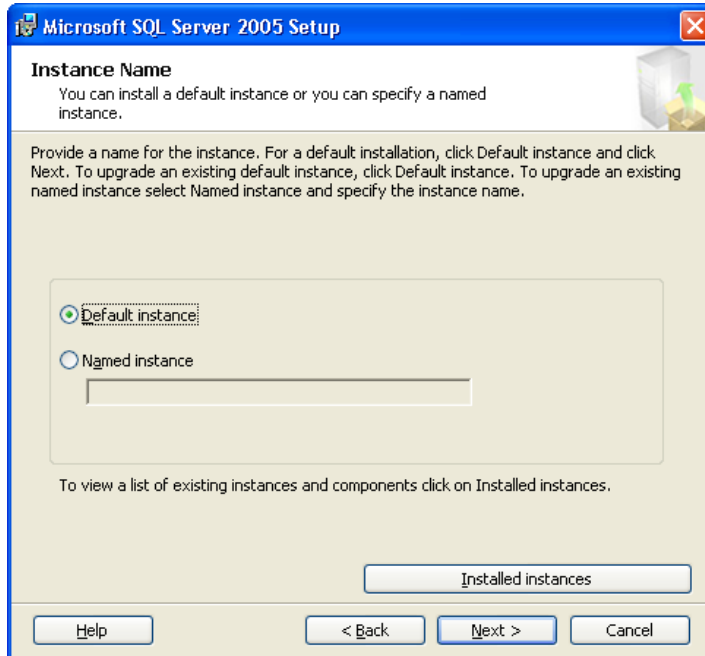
Microsoft SQL Server 2005 Setup

Instance Name
You can install a default instance or you can specify a named instance.

Provide a name for the instance. For a default installation, click Default instance and click Next. To upgrade an existing default instance, click Default instance. To upgrade an existing named instance select Named instance and specify the instance name.

Default instance

Named instance

To view a list of existing instances and components click on Installed instances.

Installed instances

Help

< Back

Next >

Cancel